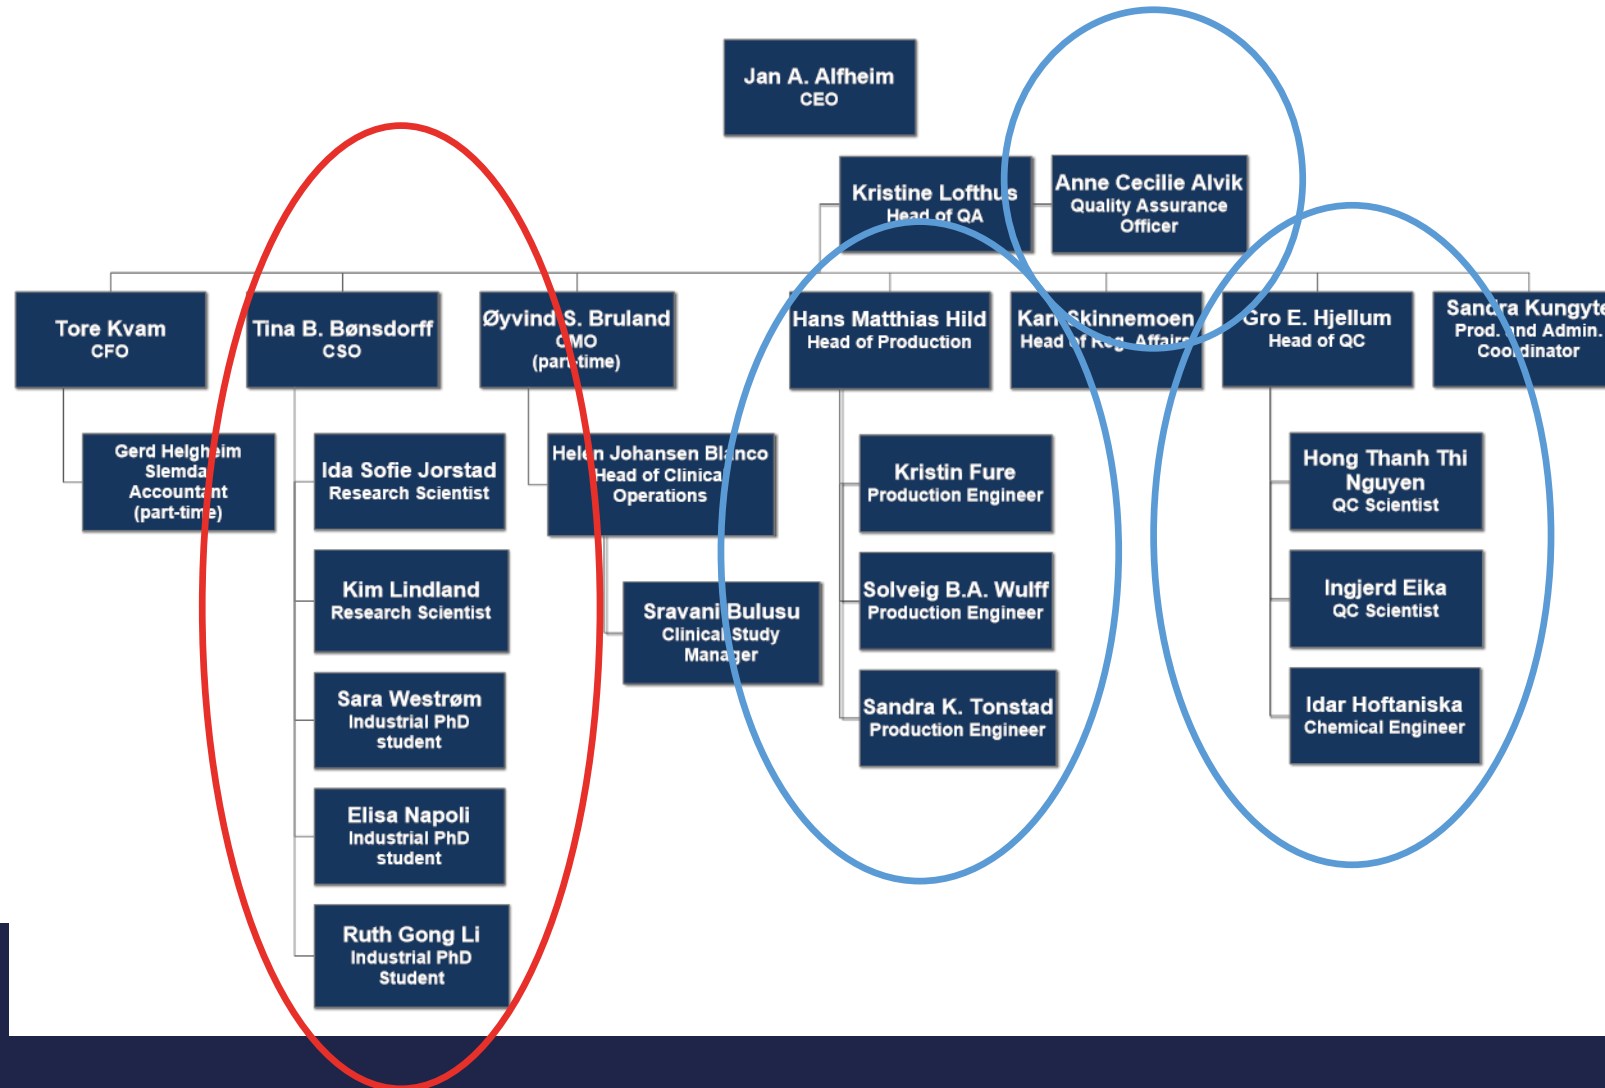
Jan A. Alfheim
CEO

Kristine Lofthus
Head of QA

Anne Cecilie Alvik
Quality Assurance Officer

Tore Kvam
CFO

Tina B. Bønsdorff
CSO

Øyvind S. Bruland
CMO
(part-time)

Hans Matthias Hild
Head of Production

Kari Skinnemoen
Head of Reg. Affairs

Gro E. Hjellum
Head of QC

Sandra Kungyte
Prod. and Admin. Coordinator

Gerd Helgheim Slemdal
Accountant
(part-time)

Ida Sofie Jorstad
Research Scientist

Helen Johansen Blanco
Head of Clinical Operations

Kristin Fure
Production Engineer

Hong Thanh Thi Nguyen
QC Scientist

Kim Lindland
Research Scientist

Sravani Bulusu
Clinical Study Manager

Solveig B.A. Wulff
Production Engineer

Ingjerd Eika
QC Scientist

Sara Westrøm
Industrial PhD student

Sandra K. Tonstad
Production Engineer

Idar Hoftaniska
Chemical Engineer

Elisa Napoli
Industrial PhD student

Ruth Gong Li
Industrial PhD Student